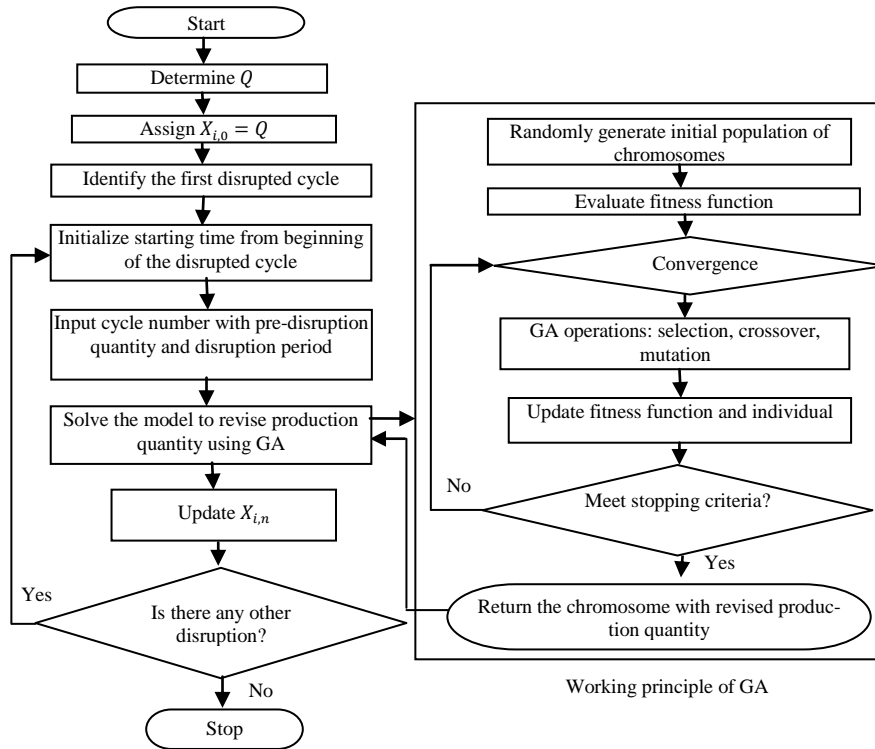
Start

Determine $Q$

Assign $X_{i,0} = Q$

Identify the first disrupted cycle

Initialize starting time from beginning of the disrupted cycle

Input cycle number with pre-disruption quantity and disruption period

Solve the model to revise production quantity using GA

Update $X_{i,n}$

Is there any other disruption?

Yes

No

Stop

Randomly generate initial population of chromosomes

Evaluate fitness function

Convergence

GA operations: selection, crossover, mutation

Update fitness function and individual

No

Meet stopping criteria?

Yes

Return the chromosome with revised production quantity

Working principle of GA